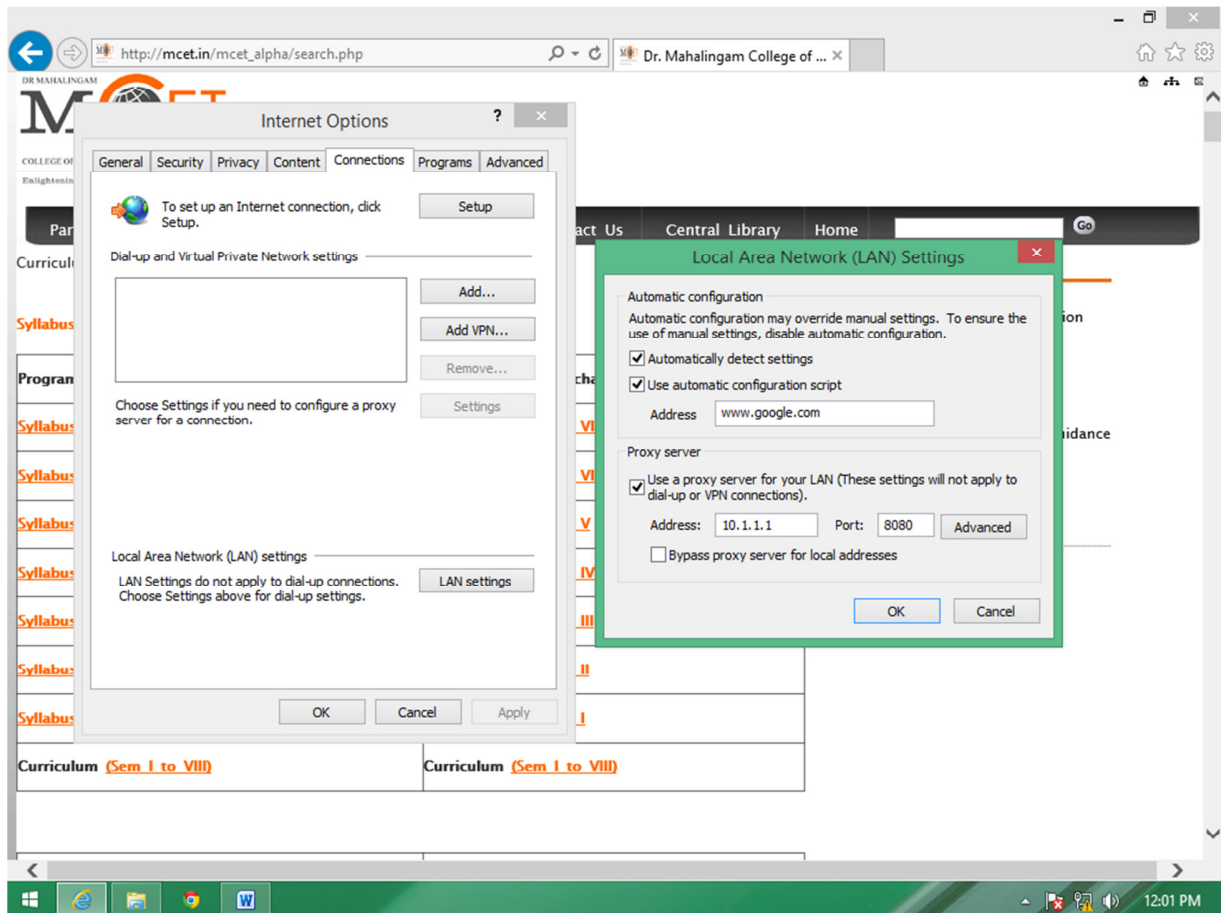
http://mcet.in/mcet_alpha/search.php

Dr. Mahalingam College of ...

DR MAHALINGAM
M ET
COLLEGE OF
Enlightenin

Par
Curricul

act Us Central Library Home Go

Syllabus
Program cha
Syllabus VI
Syllabus VI
Syllabus V
Syllabus IV
Syllabus III
Syllabus II
Syllabus I

ion
idance

Curriculum (Sem I to VIII) Curriculum (Sem I to VIII)

Internet Options

General Security Privacy Content Connections Programs Advanced

To set up an Internet connection, click Setup.

Setup

Dial-up and Virtual Private Network settings

Add...
Add VPN...
Remove...

Choose Settings if you need to configure a proxy server for a connection.

Settings

Local Area Network (LAN) settings

LAN Settings do not apply to dial-up connections. Choose Settings above for dial-up settings.

LAN settings

OK Cancel Apply

Local Area Network (LAN) Settings

Automatic configuration

Automatic configuration may override manual settings. To ensure the use of manual settings, disable automatic configuration.

Automatically detect settings
Use automatic configuration script

Address www.google.com

Proxy server

Use a proxy server for your LAN (These settings will not apply to dial-up or VPN connections).

Address: 10.1.1.1 Port: 8080 Advanced

Bypass proxy server for local addresses

OK Cancel

12:01 PM